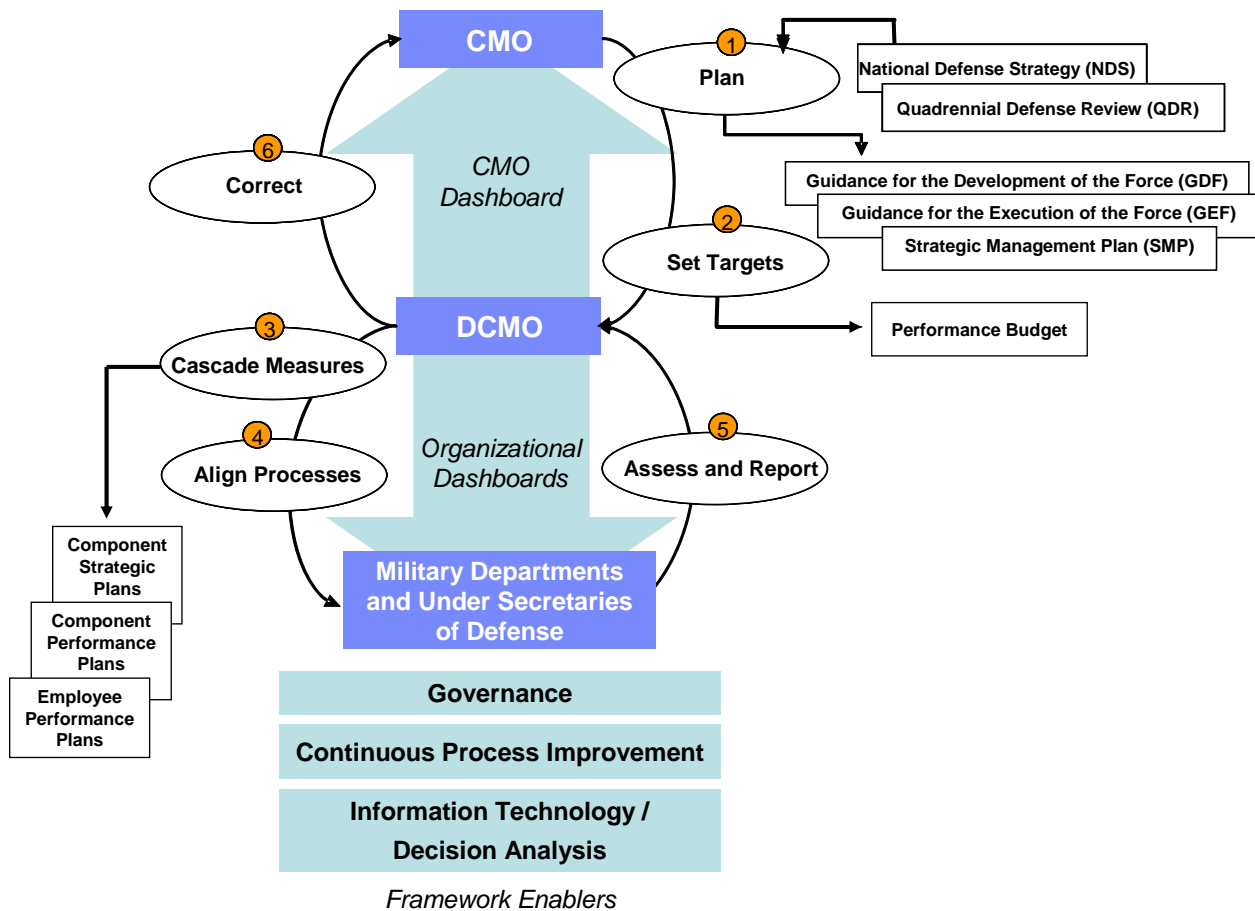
CMO

1
Plan

National Defense Strategy (NDS)
Quadrennial Defense Review (QDR)

Guidance for the Development of the Force (GDF)
Guidance for the Execution of the Force (GEF)
Strategic Management Plan (SMP)

6
Correct

CMO Dashboard

2
Set Targets

DCMO

Performance Budget

3
Cascade Measures

4
Align Processes

Organizational Dashboards

5
Assess and Report

Component Strategic Plans
Component Performance Plans
Employee Performance Plans

Military Departments and Under Secretaries of Defense

Governance

Continuous Process Improvement

Information Technology / Decision Analysis

Framework Enablers